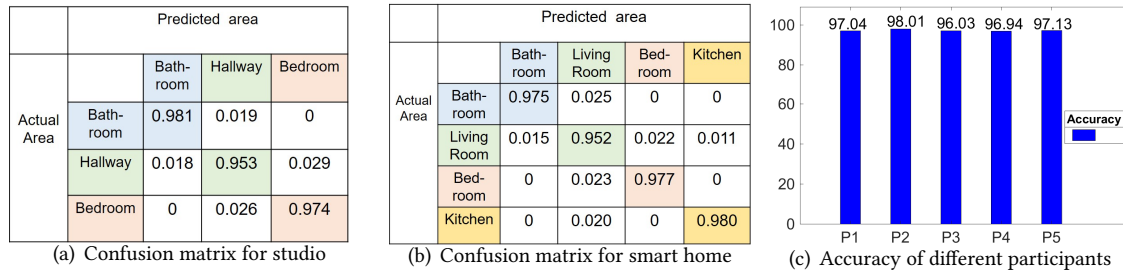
| | Predicted area | | |
|---|---|---|---|
| Actual Area | Bathroom | Hallway | Bedroom |
| Bathroom | 0.981 | 0.019 | 0 |
| Hallway | 0.018 | 0.953 | 0.029 |
| Bedroom | 0 | 0.026 | 0.974 |

(a) Confusion matrix for studio

| | Predicted area | | | |
|---|---|---|---|---|
| Actual Area | Bathroom | Living Room | Bedroom | Kitchen |
| Bathroom | 0.975 | 0.025 | 0 | 0 |
| Living Room | 0.015 | 0.952 | 0.022 | 0.011 |
| Bedroom | 0 | 0.023 | 0.977 | 0 |
| Kitchen | 0 | 0.020 | 0 | 0.980 |

(b) Confusion matrix for smart home

100
80
60
40
20
0
97.04 98.01 96.03 96.94 97.13
Accuracy
P1 P2 P3 P4 P5

(c) Accuracy of different participants